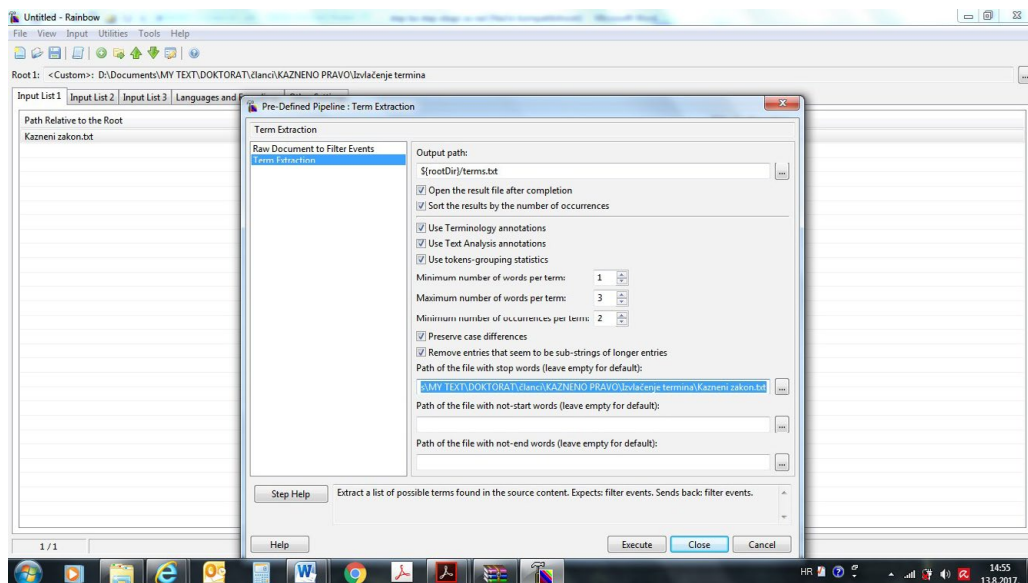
Untitled - Rainbow

File View Input Utilities Tools Help

Root 1: <Custom>: D:\Documents\MY TEXT\DOKTORAT\članci\KAZNENO PRAVO\Izvlačenje termina

Input List 1 | Input List 2 | Input List 3 | Languages and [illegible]

Path Relative to the Root

Kazneni zakon.txt

Pre-Defined Pipeline : Term Extraction

Term Extraction

Raw Document to Filter Events
Term Extraction

Output path:

${rootDir}/terms.txt

Open the result file after completion

Sort the results by the number of occurrences

Use Terminology annotations

Use Text Analysis annotations

Use tokens-grouping statistics

Minimum number of words per term: 1

Maximum number of words per term: 3

Minimum number of occurrences per term: 2

Preserve case differences

Remove entries that seem to be sub-strings of longer entries

Path of the file with stop words (leave empty for default):

s\MY TEXT\DOKTORAT\članci\KAZNENO PRAVO\Izvlačenje termina\Kazneni zakon.txt

Path of the file with not-start words (leave empty for default):

Path of the file with not-end words (leave empty for default):

Step Help

Extract a list of possible terms found in the source content. Expects: filter events. Sends back: filter events.

Help

Execute

Close

Cancel

1/1

HR

14:55
13.8.2017.